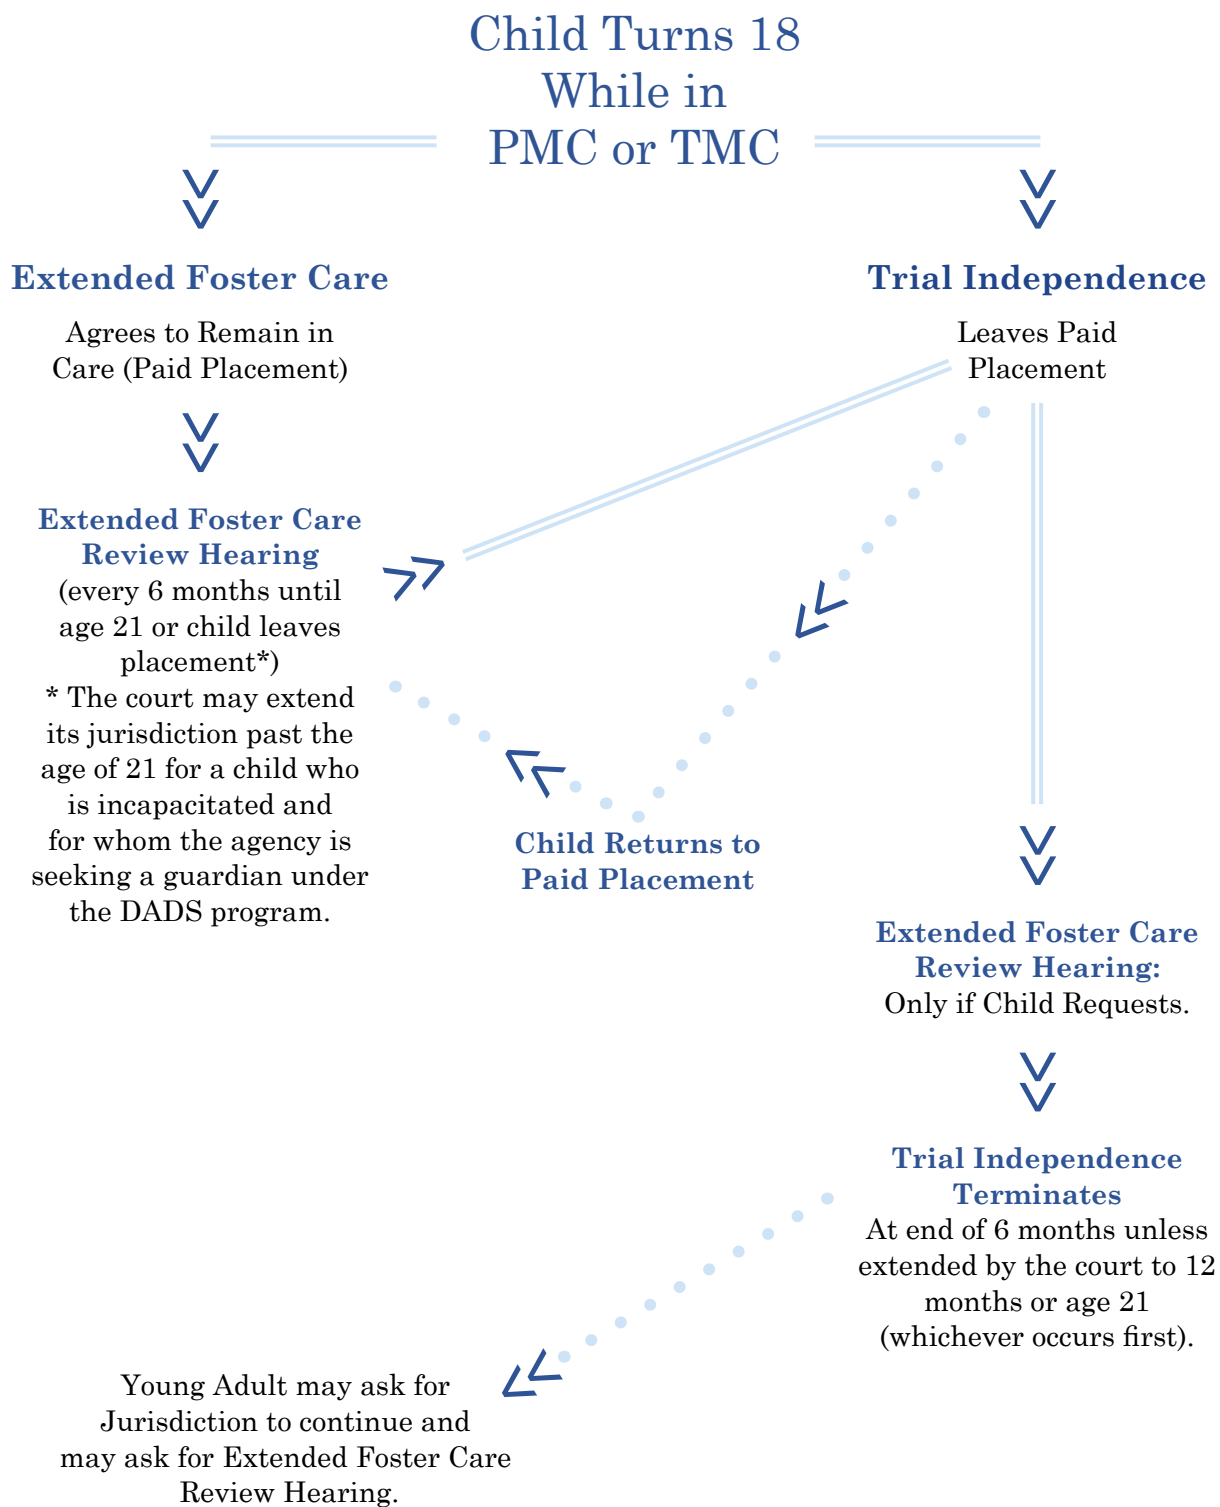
Child Turns 18
While in
PMC or TMC

Extended Foster Care

Agrees to Remain in Care (Paid Placement)

Extended Foster Care Review Hearing
(every 6 months until age 21 or child leaves placement*)
* The court may extend its jurisdiction past the age of 21 for a child who is incapacitated and for whom the agency is seeking a guardian under the DADS program.

Trial Independence

Leaves Paid Placement

Child Returns to Paid Placement

Extended Foster Care Review Hearing:
Only if Child Requests.

Trial Independence Terminates
At end of 6 months unless extended by the court to 12 months or age 21 (whichever occurs first).

Young Adult may ask for Jurisdiction to continue and may ask for Extended Foster Care Review Hearing.